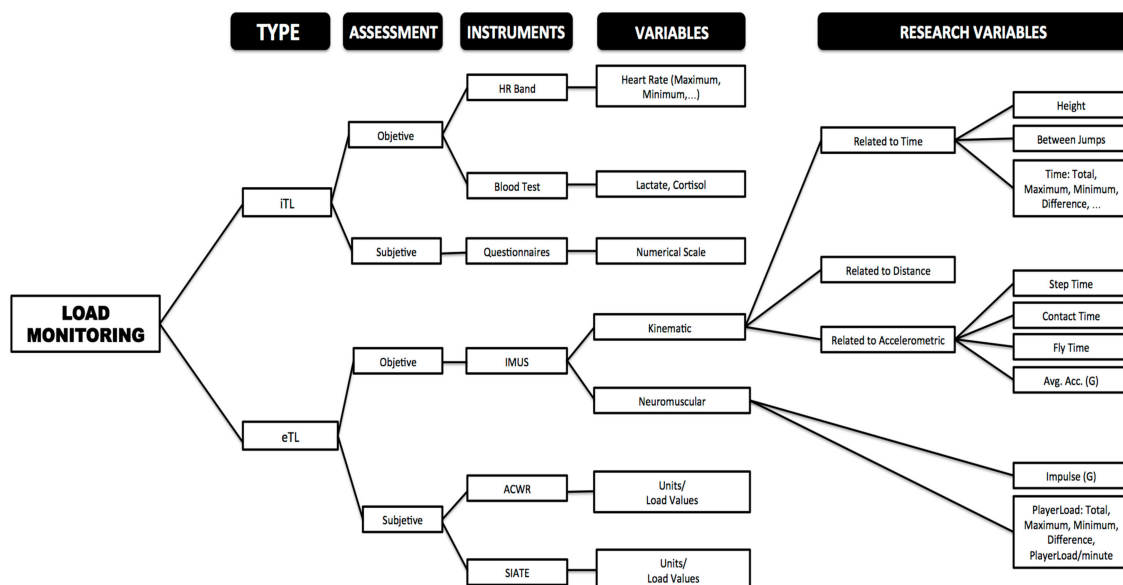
TYPE
ASSESSMENT
INSTRUMENTS
VARIABLES
RESEARCH VARIABLES

LOAD MONITORING

iTL
Objetive
HR Band
Heart Rate (Maximum, Minimum,...)
Blood Test
Lactate, Cortisol
Subjetive
Questionnaires
Numerical Scale

eTL
Objetive
IMUS
Kinematic
Related to Time
Height
Between Jumps
Time: Total, Maximum, Minimum, Difference, ...
Related to Distance
Related to Accelerometric
Step Time
Contact Time
Fly Time
Avg. Acc. (G)
Neuromuscular
Impulse (G)
PlayerLoad: Total, Maximum, Minimum, Difference, PlayerLoad/minute
Subjetive
ACWR
Units/ Load Values
SIATE
Units/ Load Values